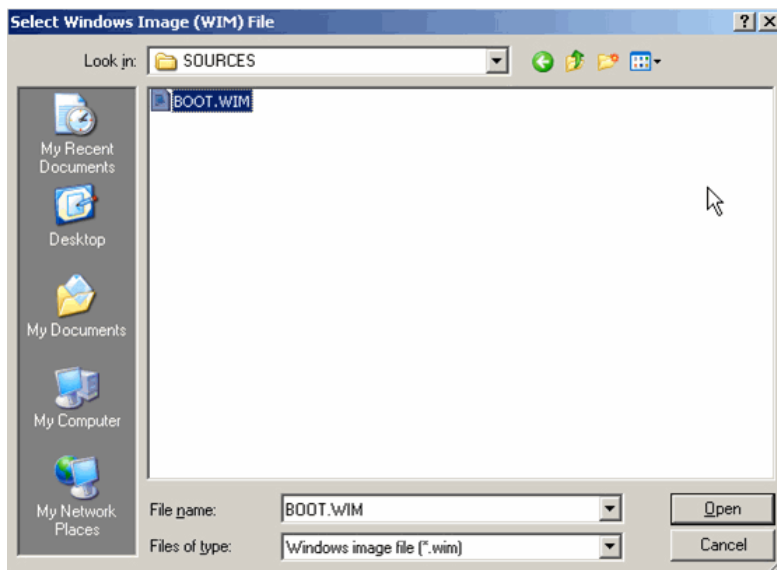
Select Windows Image (WIM) File

?
X

Look in: SOURCES

My Recent Documents
Desktop
My Documents
My Computer
My Network Places

BOOT.WIM

File name: BOOT.WIM
Files of type: Windows image file (*.wim)

Open
Cancel